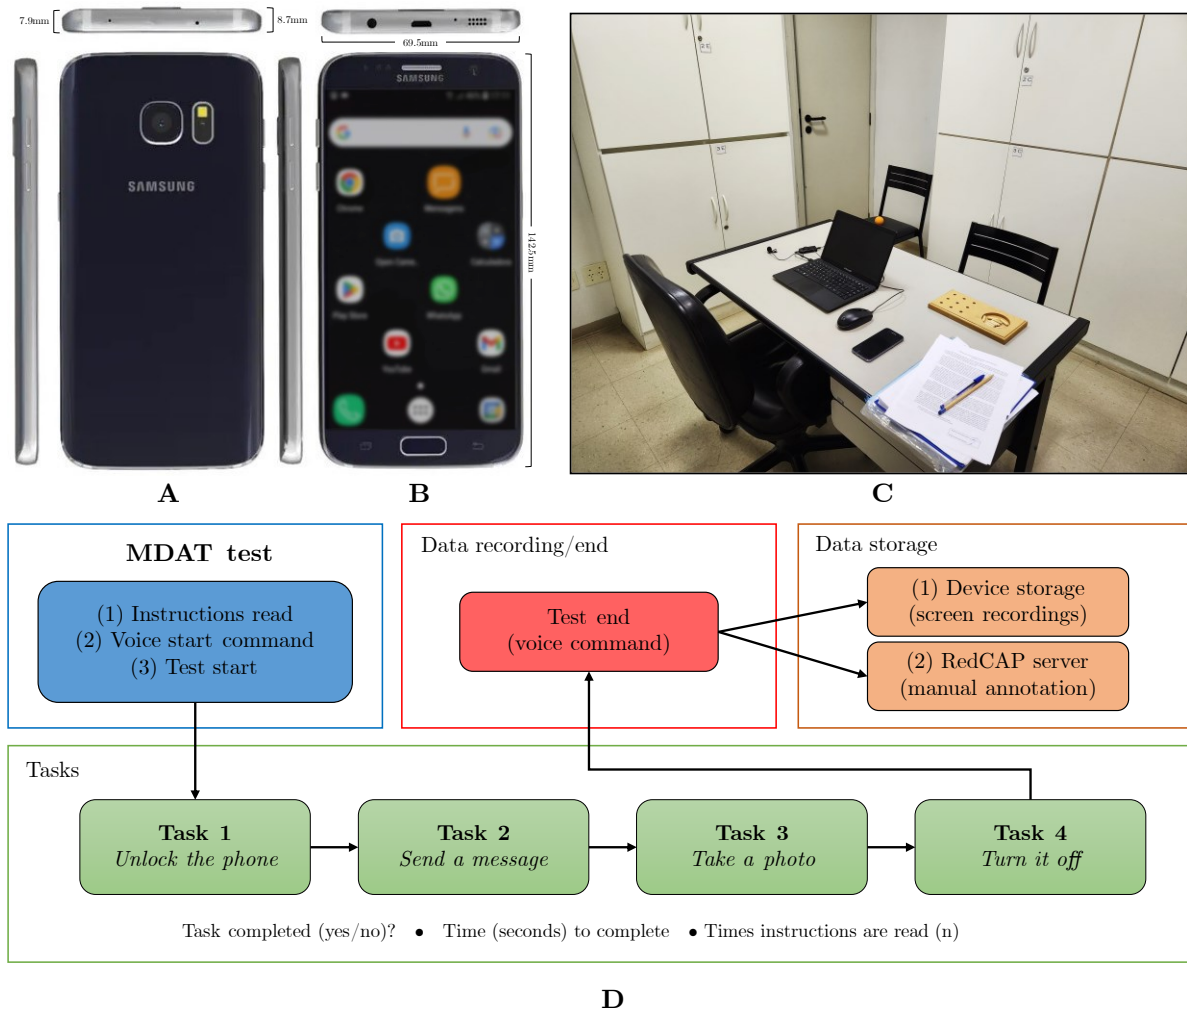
7.9mm

8.7mm

69.5mm

SAMSUNG

SAMSUNG

142.5mm

A

B

C

MDAT test

(1) Instructions read
(2) Voice start command
(3) Test start

Data recording/end

Test end
(voice command)

Data storage

(1) Device storage
(screen recordings)

(2) RedCAP server
(manual annotation)

Tasks

**Task 1**
*Unlock the phone*

**Task 2**
*Send a message*

**Task 3**
*Take a photo*

**Task 4**
*Turn it off*

Task completed (yes/no)? • Time (seconds) to complete • Times instructions are read (n)

D